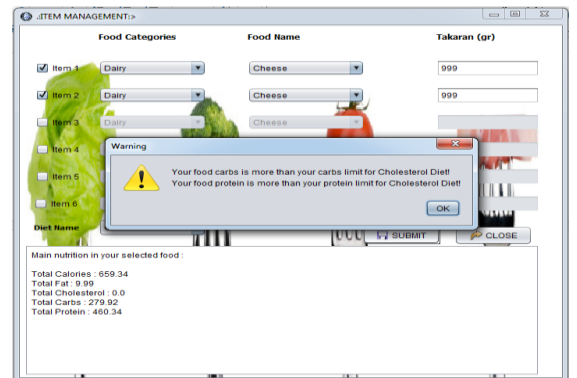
.:ITEM MANAGEMENT:>

Food Categories
Food Name
Takaran (gr)

Item 1
Dairy
Cheese
999

Item 2
Dairy
Cheese
999

Item 3
Dairy
Cheese

Item 4

Item 5

Item 6

Diet Name

Warning

Your food carbs is more than your carbs limit for Cholesterol Diet!
Your food protein is more than your protein limit for Cholesterol Diet!

OK

SUBMIT
CLOSE

Main nutrition in your selected food :

Total Calories : 659.34
Total Fat : 9.99
Total Cholesterol : 0.0
Total Carbs : 279.92
Total Protein : 460.34